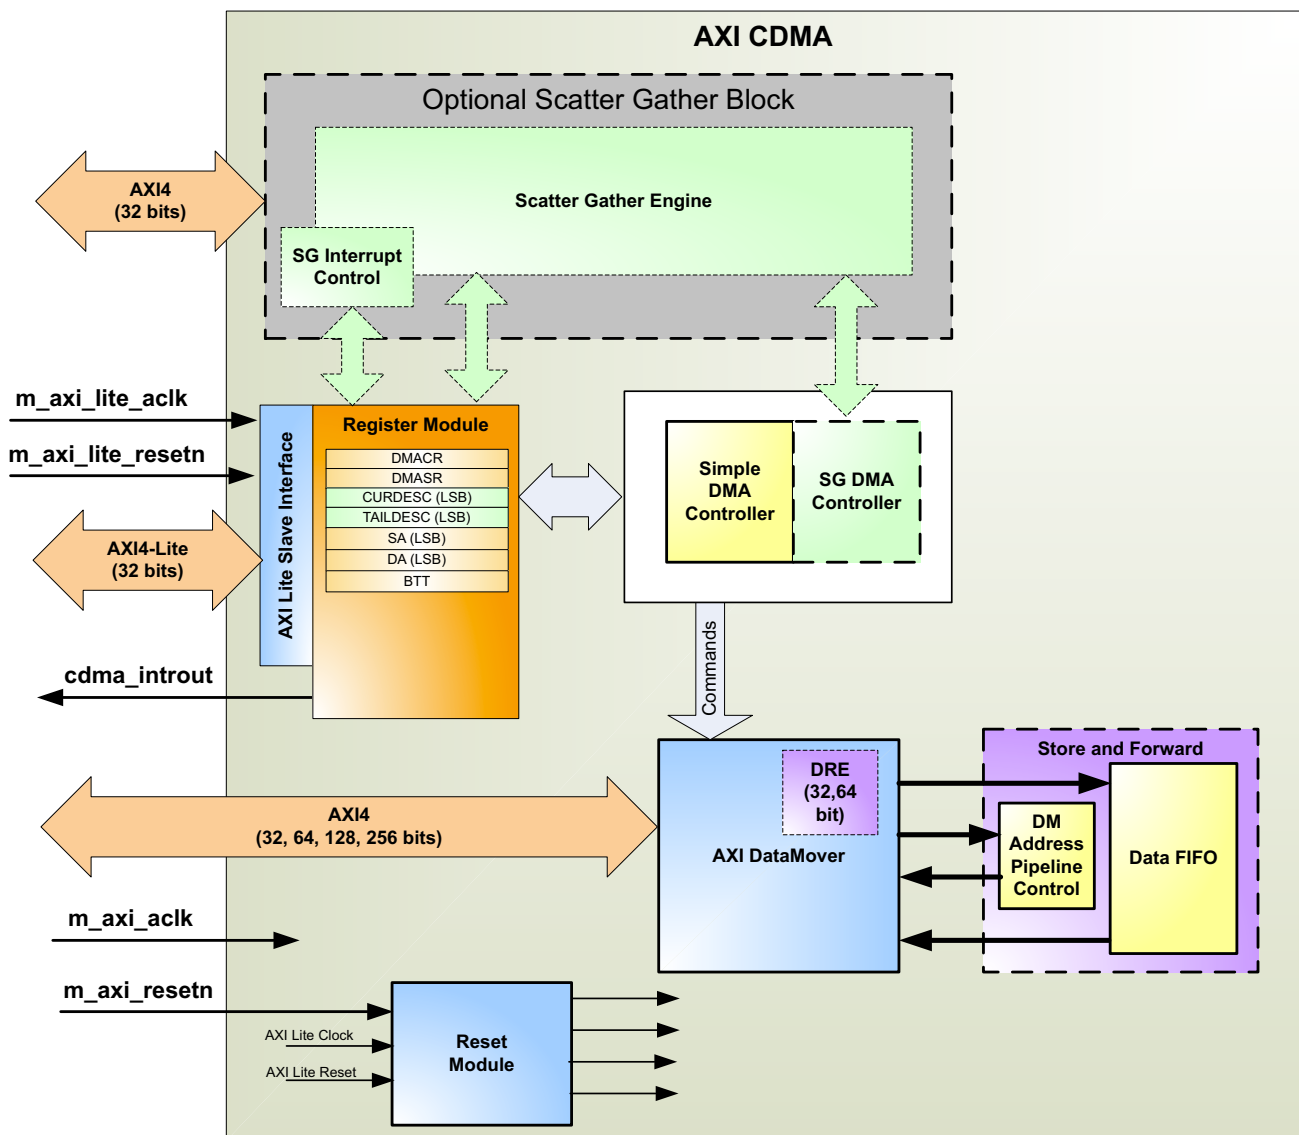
AXI CDMA

Optional Scatter Gather Block

Scatter Gather Engine

AXI4
(32 bits)

SG Interrupt Control

m_axi_lite_aclk

m_axi_lite_resetn

AXI Lite Slave Interface

Register Module

| DMACR |
|---|
| DMASR |
| CURDESC (LSB) |
| TAILDESC (LSB) |
| SA (LSB) |
| DA (LSB) |
| BTT |

AXI4-Lite
(32 bits)

Simple DMA Controller

SG DMA Controller

cdma_introut

Commands

Store and Forward

DRE
(32,64 bit)

AXI4
(32, 64, 128, 256 bits)

AXI DataMover

DM Address Pipeline Control

Data FIFO

m_axi_aclk

m_axi_resetn

AXI Lite Clock

AXI Lite Reset

Reset Module